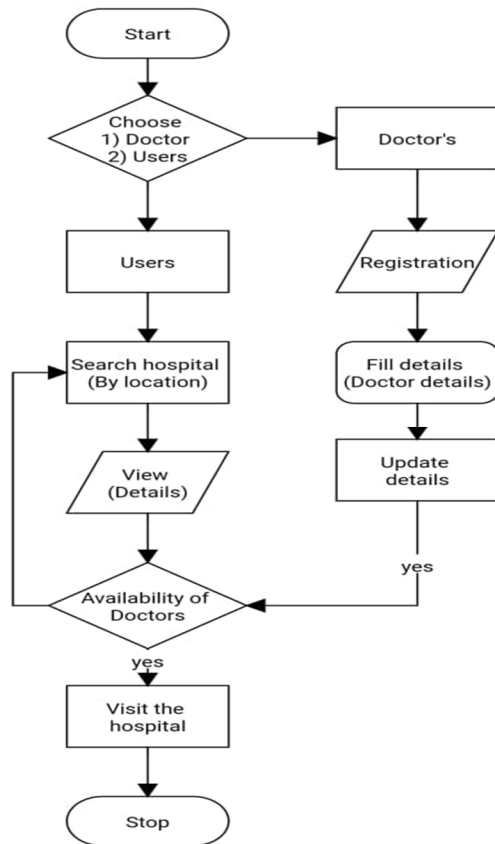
Start

Choose
1) Doctor
2) Users

Doctor's

Users

Registration

Search hospital
(By location)

Fill details
(Doctor details)

View
(Details)

Update
details

yes

Availability of
Doctors

yes

Visit the
hospital

Stop